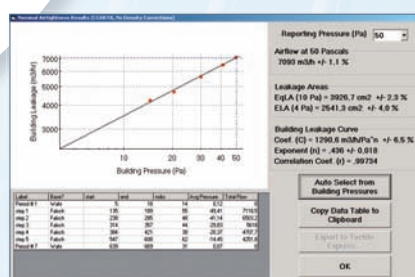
Nominal Airtightness Results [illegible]

7000
6000
5000
4000
3000
Building Leakage (m3/hr)
10
20
30
40
50
Building Pressure (Pa)

Reporting Pressure (Pa) 50

Airflow at 50 Pascals
7093 m3/h +/- 1.1 %

Leakage Areas
EqLA (10 Pa) = 2926.7 cm2 +/- 2.3 %
ELA (4 Pa) = 2541.3 cm2 +/- 4.0 %

Building Leakage Curve
Coef. (C) = 1290.6 m3/h/Pa^n +/- 6.5 %
Exponent (n) = .436 +/- 0.018
Correlation Coef. (r) = .99734

| Label | Base? | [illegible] | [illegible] | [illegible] | Avg Pressure | Total Flow |
|---|---|---|---|---|---|---|
| Period # 1 | Valve | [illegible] | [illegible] | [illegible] | 0.12 | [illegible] |
| step 1 | Fabrik | 135 | 188 | 55 | 48.41 | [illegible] |
| step 2 | Fabrik | 230 | 205 | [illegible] | 41.14 | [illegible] |
| step 3 | Fabrik | 314 | 267 | 44 | 29.83 | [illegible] |
| step 4 | Fabrik | 384 | 421 | 44 | 20.37 | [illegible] |
| step 5 | Fabrik | 567 | 606 | 62 | 14.45 | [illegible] |
| Period # 7 | Valve | 639 | 669 | 31 | 0.07 | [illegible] |

Auto Select from Building Pressures

Copy Data Table to Clipboard

Export to Tectite Express

OK